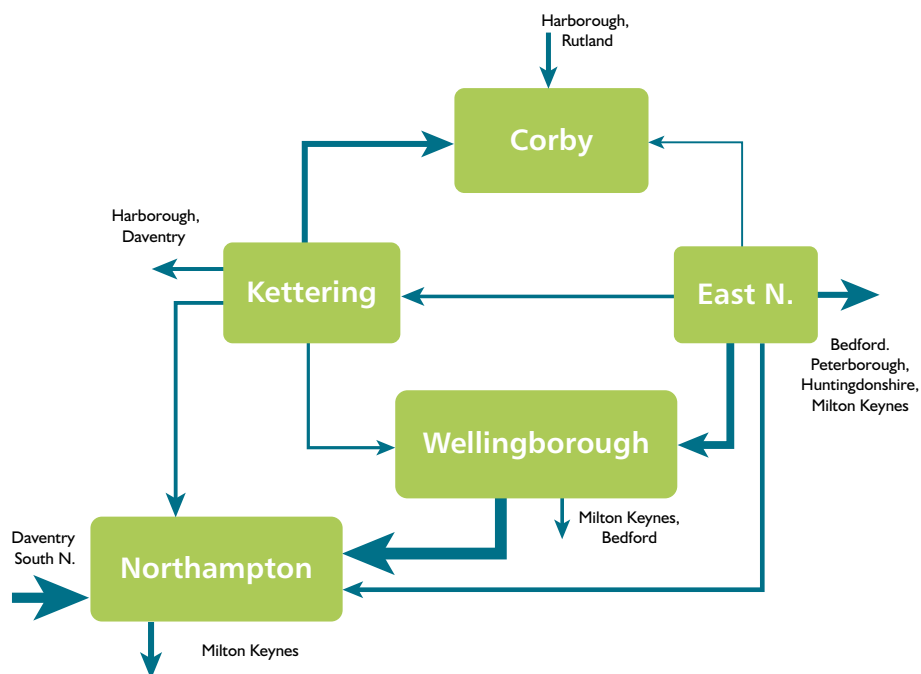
Harborough, Rutland

Corby

Harborough, Daventry

Kettering

East N.

Bedford. Peterborough, Huntingdonshire, Milton Keynes

Wellingborough

Milton Keynes, Bedford

Daventry South N.

Northampton

Milton Keynes